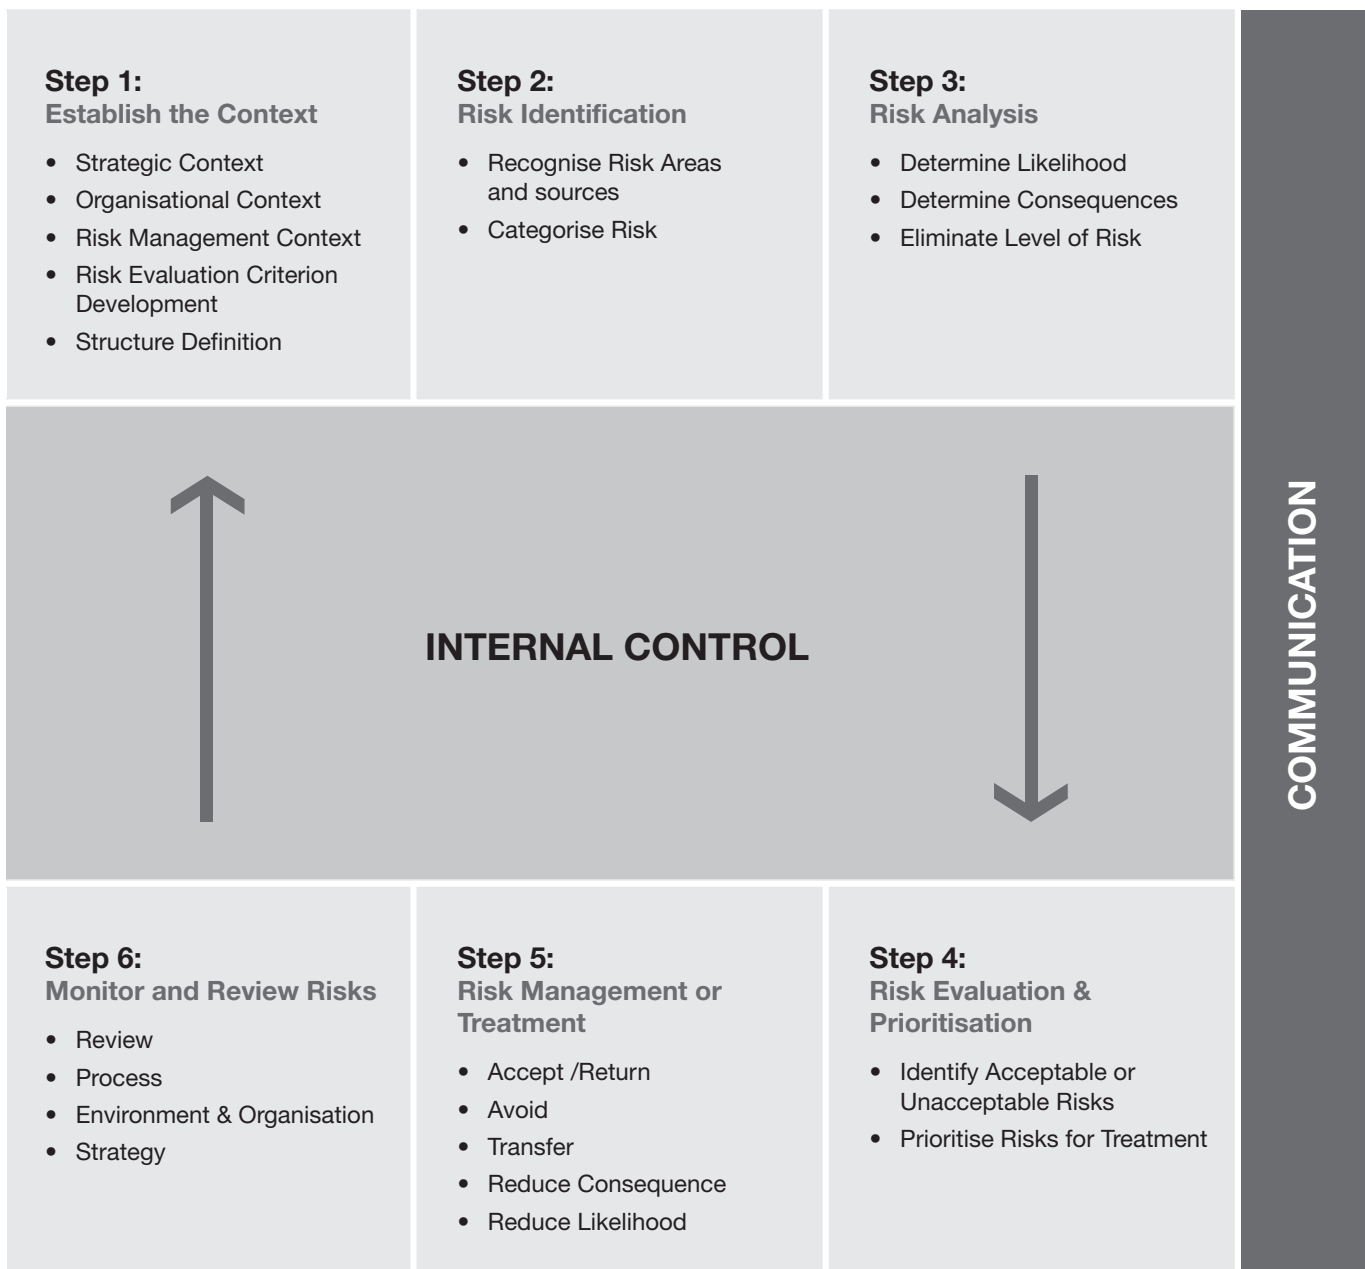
**Step 1:**
**Establish the Context**

- Strategic Context
- Organisational Context
- Risk Management Context
- Risk Evaluation Criterion Development
- Structure Definition

**Step 2:**
**Risk Identification**

- Recognise Risk Areas and sources
- Categorise Risk

**Step 3:**
**Risk Analysis**

- Determine Likelihood
- Determine Consequences
- Eliminate Level of Risk

INTERNAL CONTROL

COMMUNICATION

**Step 6:**
**Monitor and Review Risks**

- Review
- Process
- Environment & Organisation
- Strategy

**Step 5:**
**Risk Management or Treatment**

- Accept /Return
- Avoid
- Transfer
- Reduce Consequence
- Reduce Likelihood

**Step 4:**
**Risk Evaluation & Prioritisation**

- Identify Acceptable or Unacceptable Risks
- Prioritise Risks for Treatment